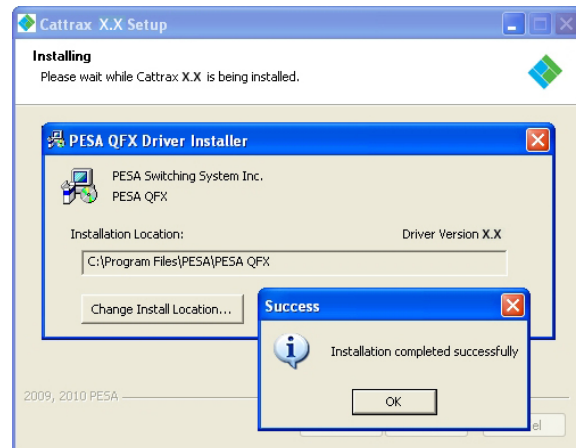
Cattrax X.X Setup

Installing
Please wait while Cattrax X.X is being installed.

PESA QFX Driver Installer

PESA Switching System Inc.
PESA QFX

Installation Location:

Driver Version X.X

C:\Program Files\PESA\PESA QFX

Change Install Location...

Success

Installation completed successfully

OK

2009, 2010 PESA

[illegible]el